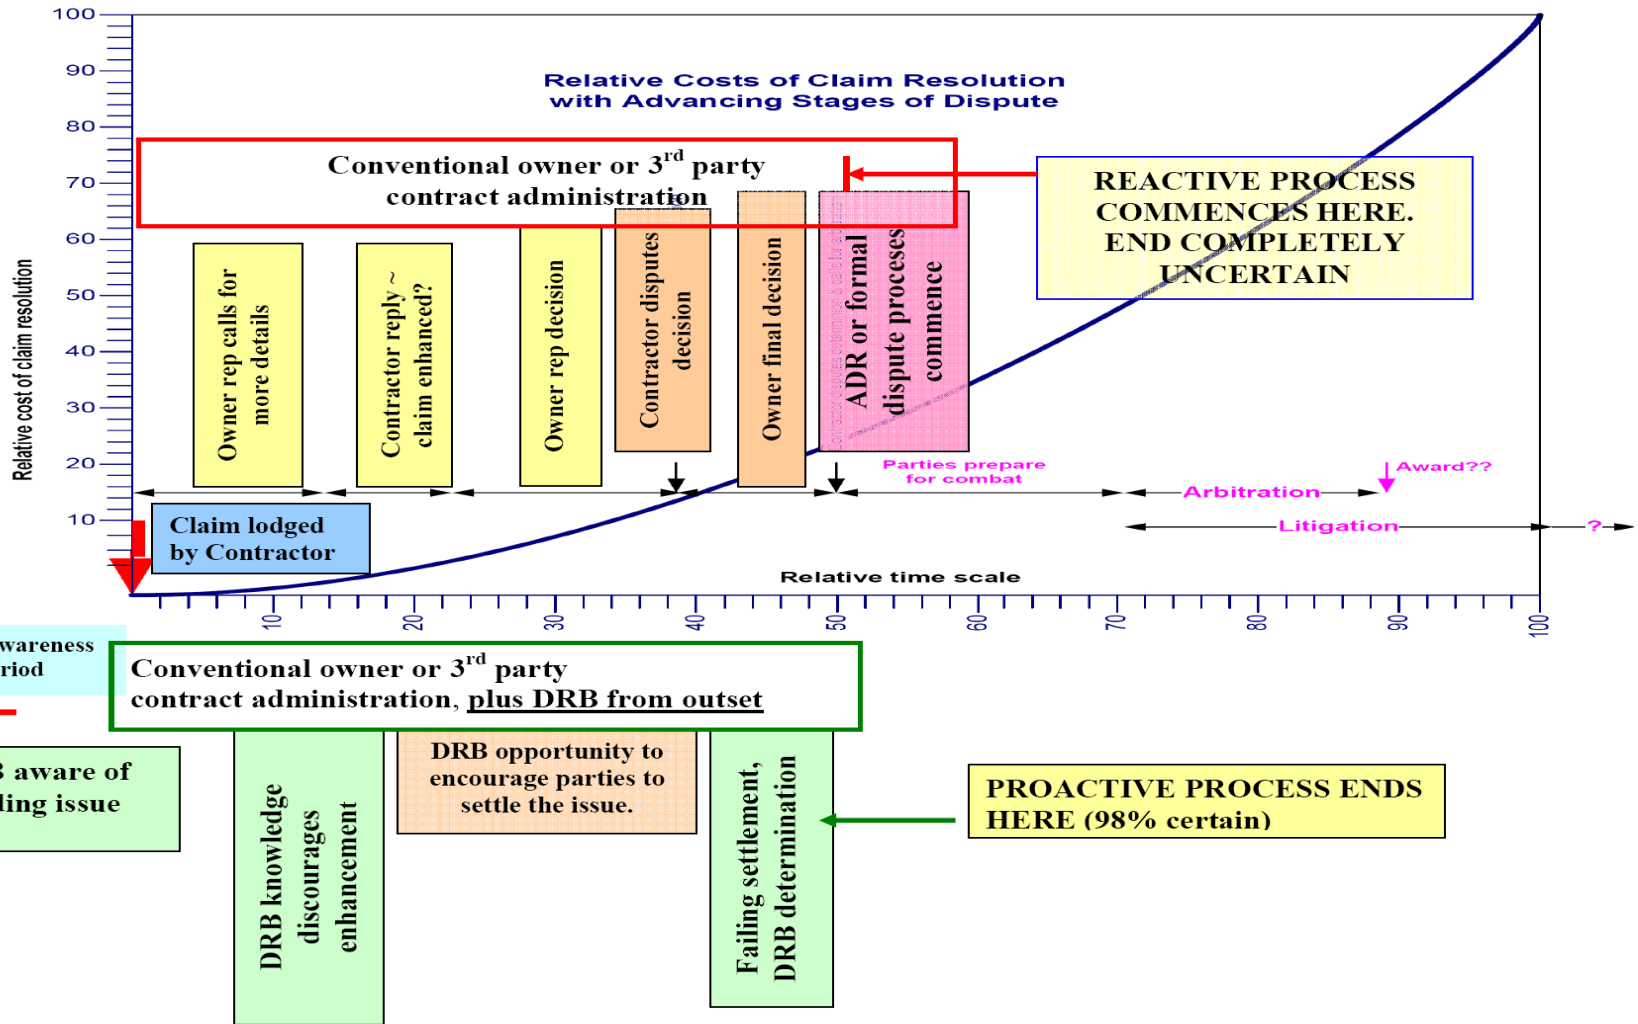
100
90
80
70
60
50
40
30
20
10

Relative cost of claim resolution

Relative Costs of Claim Resolution with Advancing Stages of Dispute

Conventional owner or 3$^{rd}$ party contract administration

REACTIVE PROCESS COMMENCES HERE. END COMPLETELY UNCERTAIN

Owner rep calls for more details

Contractor reply ~ claim enhanced?

Owner rep decision

Contractor disputes decision

Owner final decision

ADR or formal dispute processes commence

Parties prepare for combat

Award??

Arbitration

Litigation

?

Claim lodged by Contractor

Relative time scale

10
20
30
40
50
60
70
80
90
100

wareness riod

Conventional owner or 3$^{rd}$ party contract administration, plus DRB from outset

3 aware of ling issue

DRB knowledge discourages enhancement

DRB opportunity to encourage parties to settle the issue.

Failing settlement, DRB determination

PROACTIVE PROCESS ENDS HERE (98% certain)